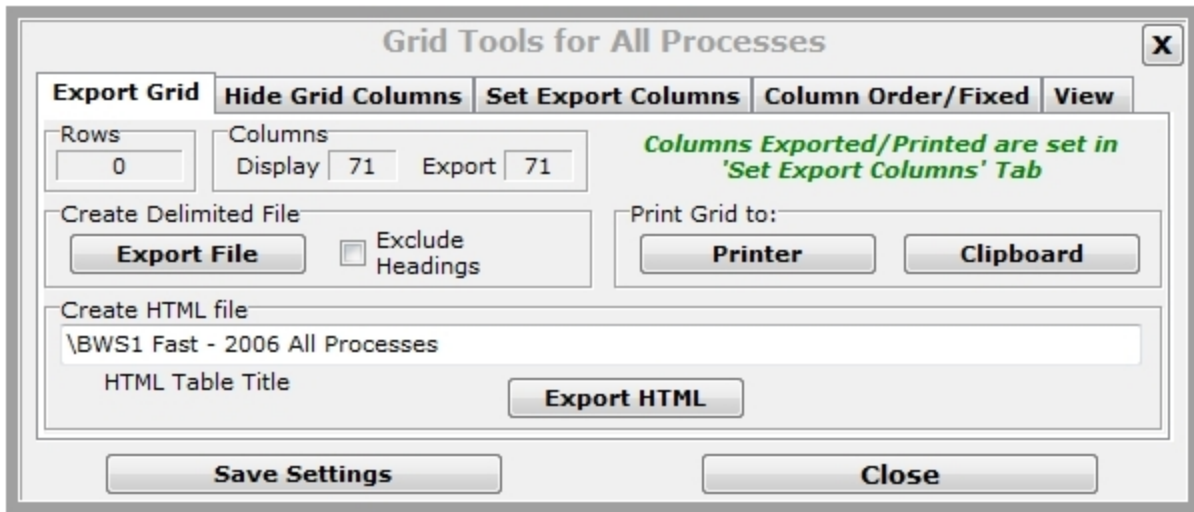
Grid Tools for All Processes

X

Export Grid | Hide Grid Columns | Set Export Columns | Column Order/Fixed | View

Rows
0

Columns
Display 71 Export 71

Columns Exported/Printed are set in 'Set Export Columns' Tab

Create Delimited File
Export File
Exclude Headings

Print Grid to:
Printer
Clipboard

Create HTML file
\BWS1 Fast - 2006 All Processes
HTML Table Title
Export HTML

Save Settings
Close